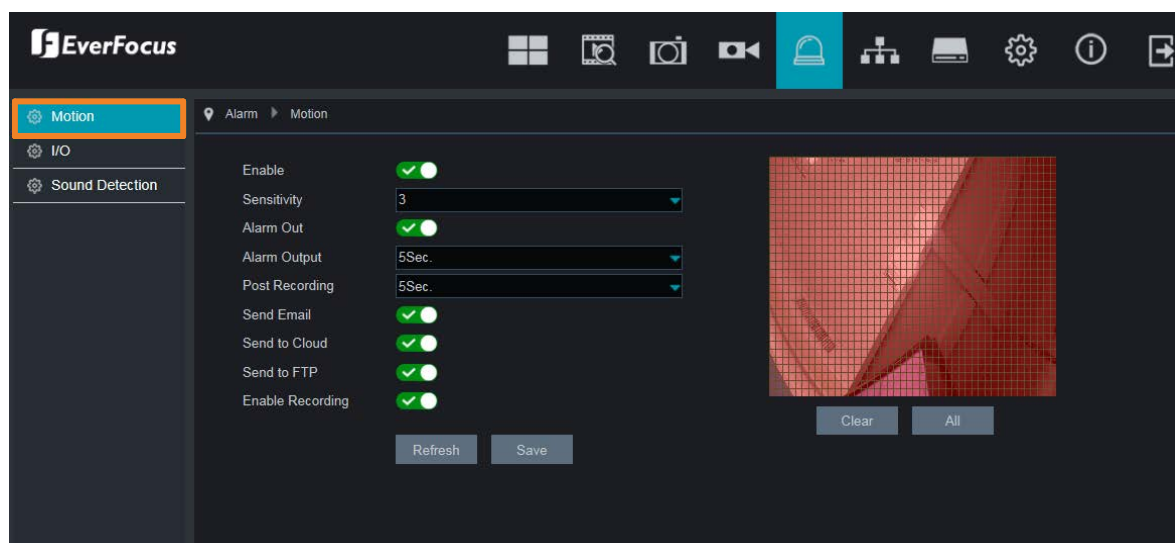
EverFocus

Motion
I/O
Sound Detection

Alarm ▸ Motion

Enable
Sensitivity 3
Alarm Out
Alarm Output 5Sec.
Post Recording 5Sec.
Send Email
Send to Cloud
Send to FTP
Enable Recording

Refresh Save

Clear All